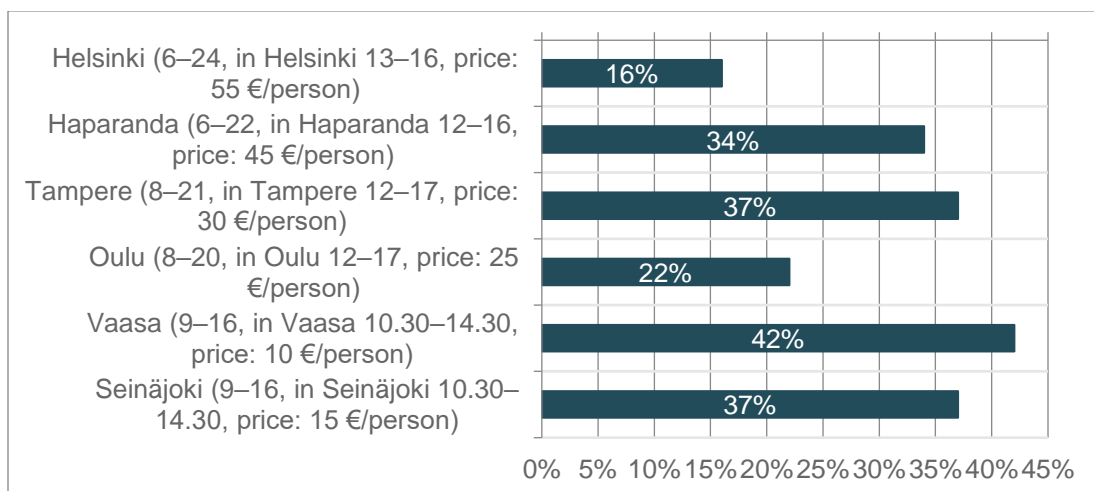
Helsinki (6–24, in Helsinki 13–16, price: 55 €/person)
Haparanda (6–22, in Haparanda 12–16, price: 45 €/person)
Tampere (8–21, in Tampere 12–17, price: 30 €/person)
Oulu (8–20, in Oulu 12–17, price: 25 €/person)
Vaasa (9–16, in Vaasa 10.30–14.30, price: 10 €/person)
Seinäjoki (9–16, in Seinäjoki 10.30–14.30, price: 15 €/person)

16%
34%
37%
22%
42%
37%

0% 5% 10% 15% 20% 25% 30% 35% 40% 45%